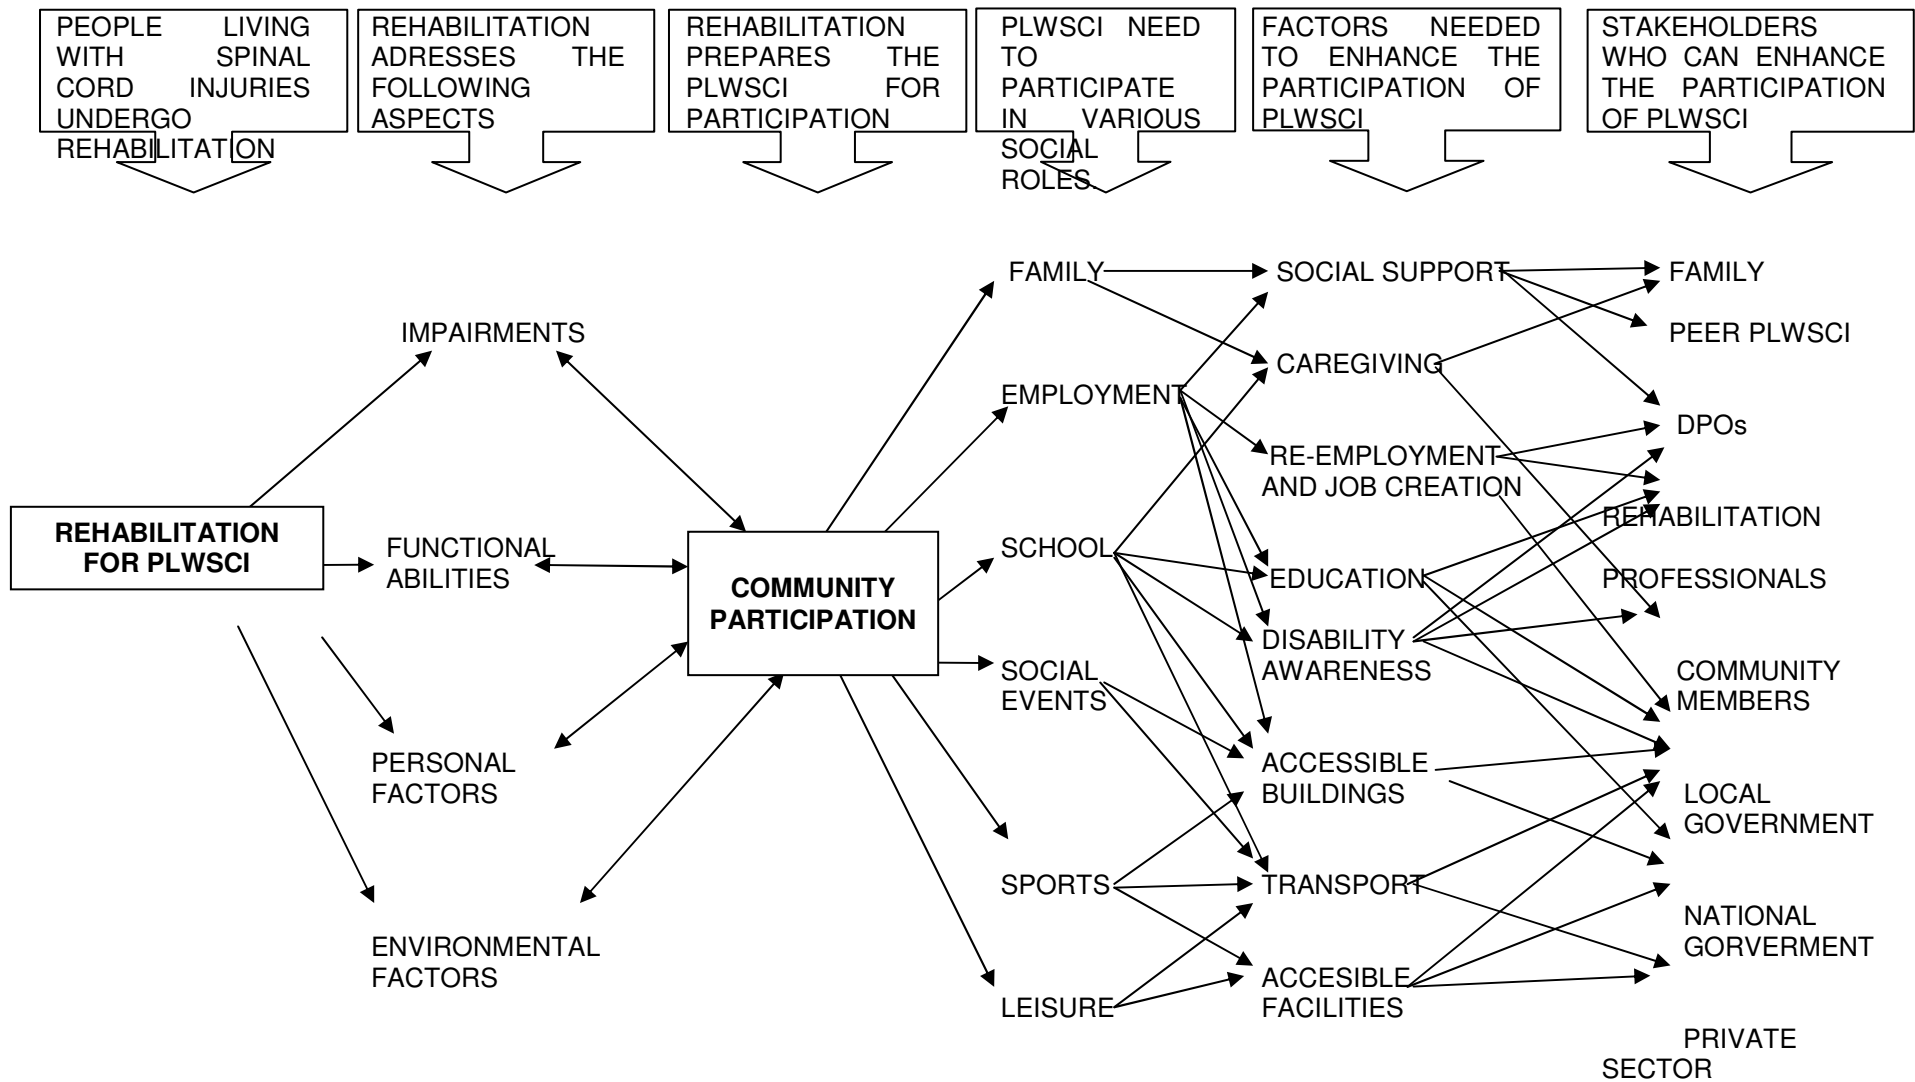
PEOPLE LIVING WITH SPINAL CORD INJURIES UNDERGO REHABILITATION

REHABILITATION ADRESSES THE FOLLOWING ASPECTS

REHABILITATION PREPARES THE PLWSCI FOR PARTICIPATION

PLWSCI NEED TO PARTICIPATE IN VARIOUS SOCIAL ROLES.

FACTORS NEEDED TO ENHANCE THE PARTICIPATION OF PLWSCI

STAKEHOLDERS WHO CAN ENHANCE THE PARTICIPATION OF PLWSCI

REHABILITATION FOR PLWSCI

IMPAIRMENTS

FUNCTIONAL ABILITIES

PERSONAL FACTORS

ENVIRONMENTAL FACTORS

COMMUNITY PARTICIPATION

FAMILY

EMPLOYMENT

SCHOOL

SOCIAL EVENTS

SPORTS

LEISURE

SOCIAL SUPPORT

CAREGIVING

RE-EMPLOYMENT AND JOB CREATION

EDUCATION

DISABILITY AWARENESS

ACCESSIBLE BUILDINGS

TRANSPORT

ACCESIBLE FACILITIES

FAMILY

PEER PLWSCI

DPOs

REHABILITATION PROFESSIONALS

COMMUNITY MEMBERS

LOCAL GOVERNMENT

NATIONAL GORVERMENT

PRIVATE SECTOR